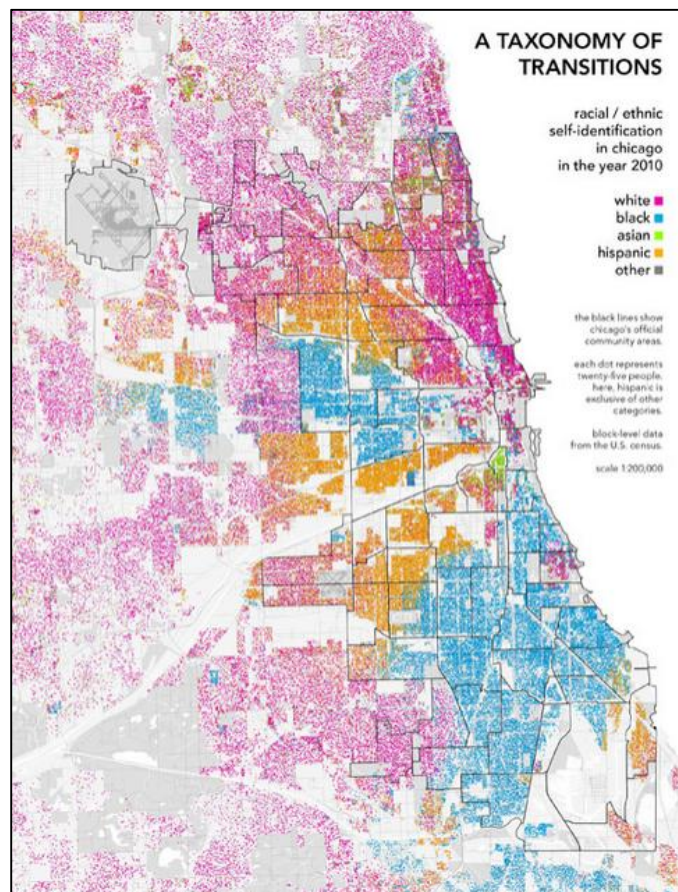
A TAXONOMY OF TRANSITIONS

racial / ethnic self-identification in chicago in the year 2010

white
black
asian
hispanic
other

the black lines show chicago's official community areas.

each dot represents twenty-five people. here, hispanic is exclusive of other categories.

block-level data from the U.S. census.

scale 1:200,000